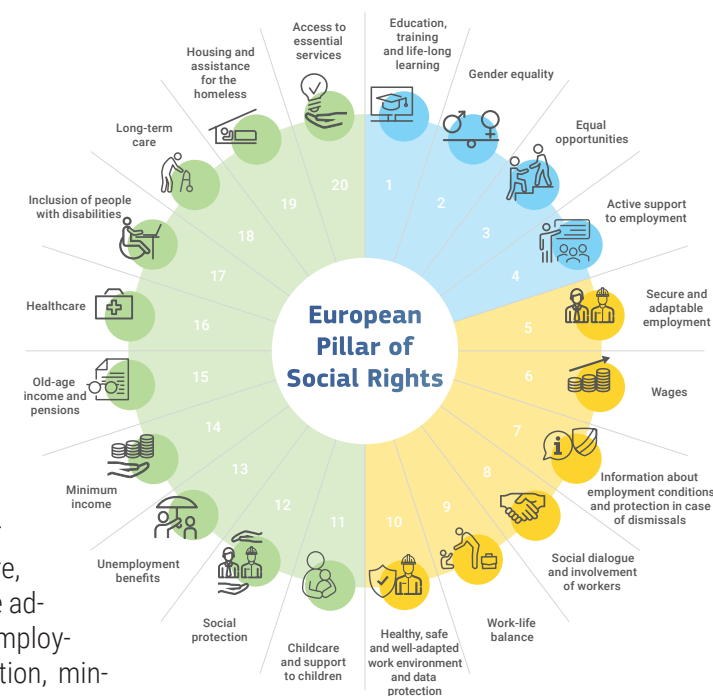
European Pillar of Social Rights

1 Education, training and life-long learning
2 Gender equality
3 Equal opportunities
4 Active support to employment
5 Secure and adaptable employment
6 Wages
7 Information about employment conditions and protection in case of dismissals
8 Social dialogue and involvement of workers
9 Work-life balance
10 Healthy, safe and well-adapted work environment and data protection
11 Childcare and support to children
12 Social protection
13 Unemployment benefits
14 Minimum income
15 Old-age income and pensions
16 Healthcare
17 Inclusion of people with disabilities
18 Long-term care
19 Housing and assistance for the homeless
20 Access to essential services

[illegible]
re,
e ad-
mploy-
tion, min-